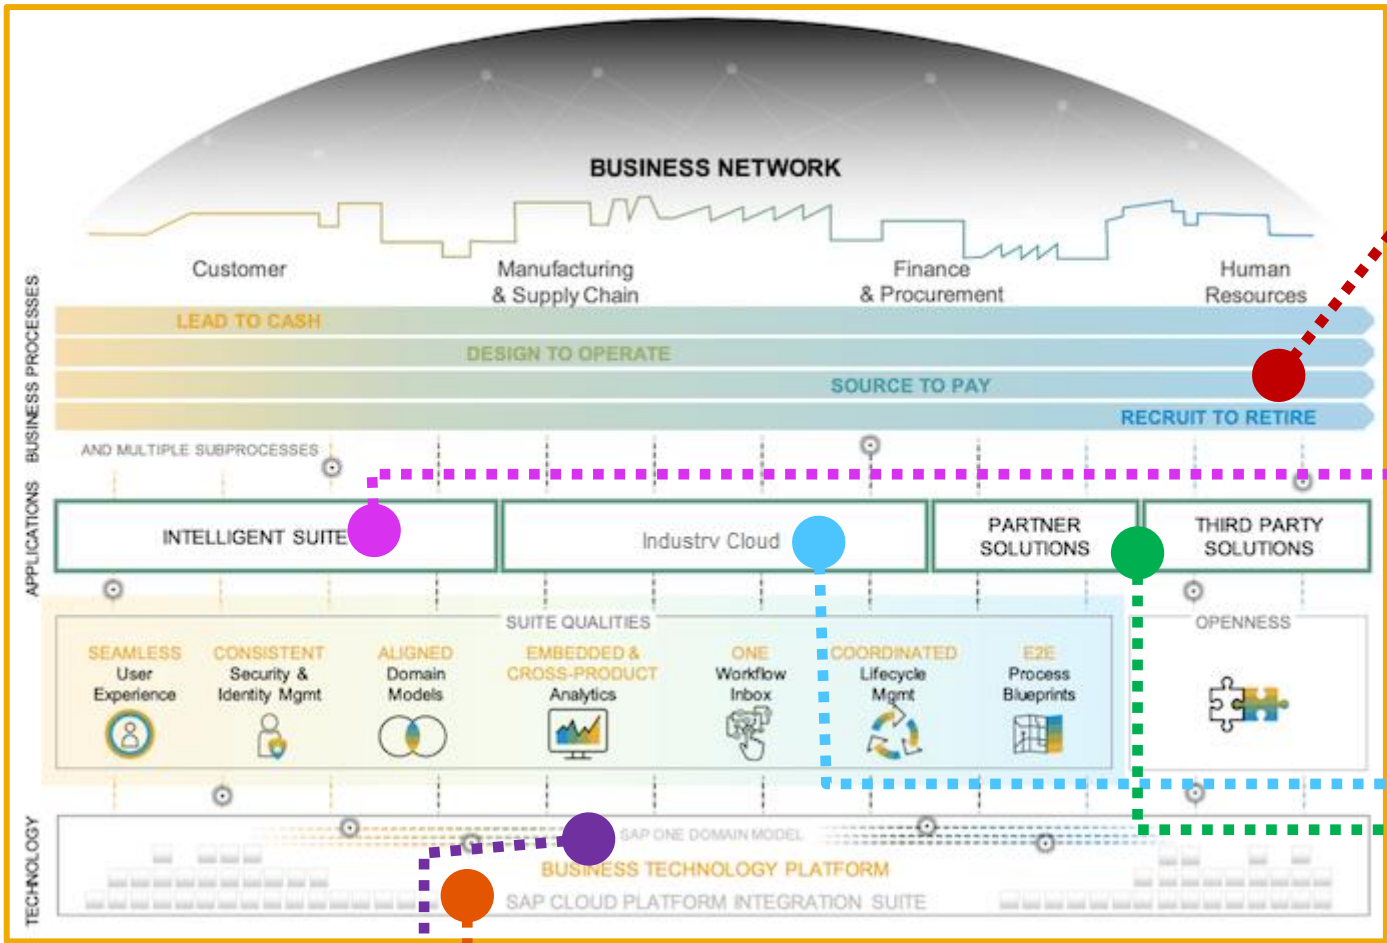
BUSINESS NETWORK

Customer

Manufacturing & Supply Chain

Finance & Procurement

Human Resources

BUSINESS PROCESSES

LEAD TO CASH

DESIGN TO OPERATE

SOURCE TO PAY

RECRUIT TO RETIRE

AND MULTIPLE SUBPROCESSES

APPLICATIONS

INTELLIGENT SUITE

Industry Cloud

PARTNER SOLUTIONS

THIRD PARTY SOLUTIONS

SUITE QUALITIES

SEAMLESS User Experience

CONSISTENT Security & Identity Mgmt

ALIGNED Domain Models

EMBEDDED & CROSS-PRODUCT Analytics

ONE Workflow Inbox

COORDINATED Lifecycle Mgmt

E2E Process Blueprints

OPENNESS

TECHNOLOGY

SAP ONE DOMAIN MODEL

BUSINESS TECHNOLOGY PLATFORM

SAP CLOUD PLATFORM INTEGRATION SUITE